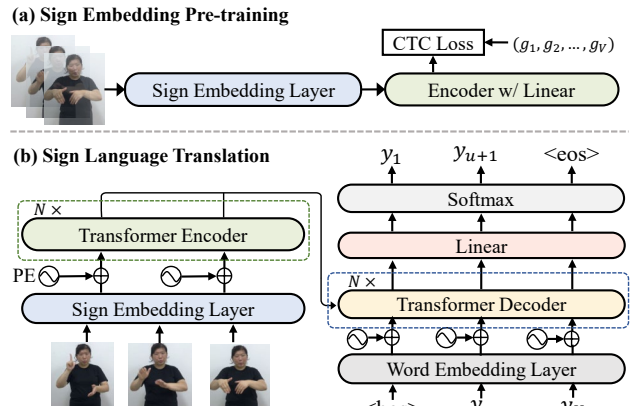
(a) Sign Embedding Pre-training

Sign Embedding Layer

CTC Loss

$(g_1, g_2, \ldots, g_V)$

Encoder w/ Linear

(b) Sign Language Translation

$N \times$

Transformer Encoder

PE

Sign Embedding Layer

$y_1$

$y_{u+1}$

<eos>

Softmax

Linear

$N \times$

Transformer Decoder

Word Embedding Layer

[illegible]

$y_{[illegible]}$

$y_{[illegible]}$